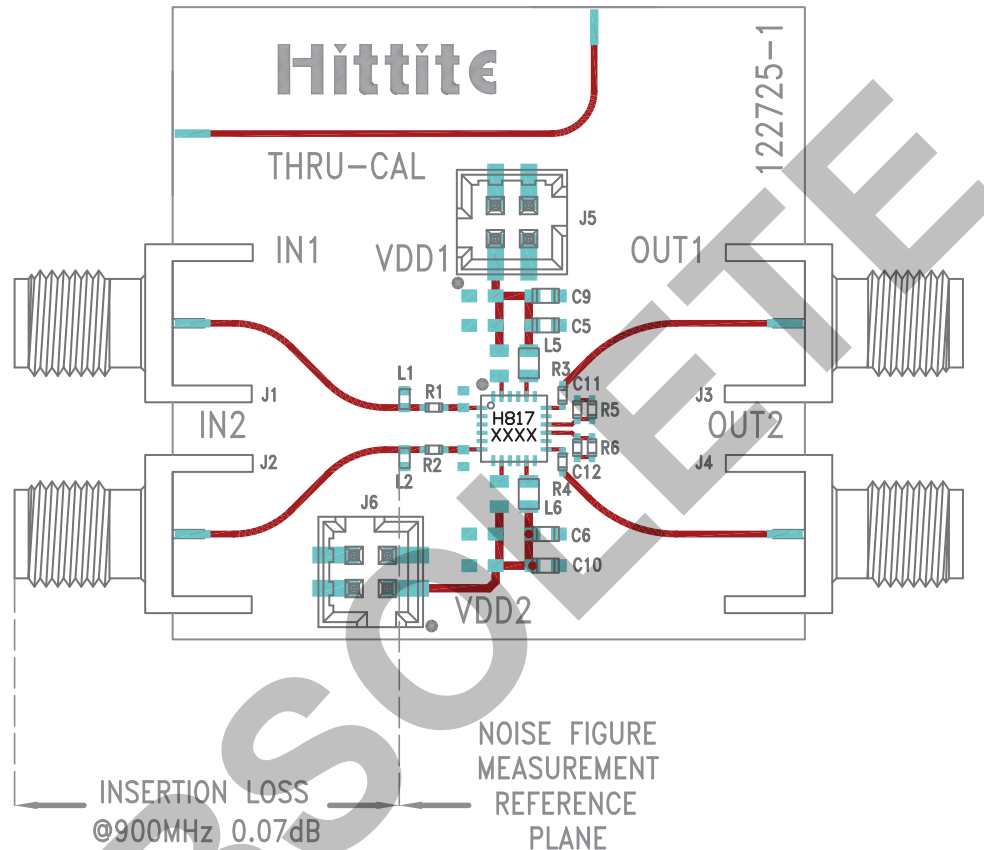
Hittite

122725-1

THRU-CAL

J5

IN1

VDD1

OUT1

C9

C5

L5

L1

R3

C11

R1

J1

J3

R5

H817

XXXX

IN2

OUT2

R6

R2

J2

J4

L2

C12

R4

L6

J6

C6

C10

VDD2

OBSOLETE

NOISE FIGURE MEASUREMENT REFERENCE PLANE

INSERTION LOSS @900MHz 0.07dB